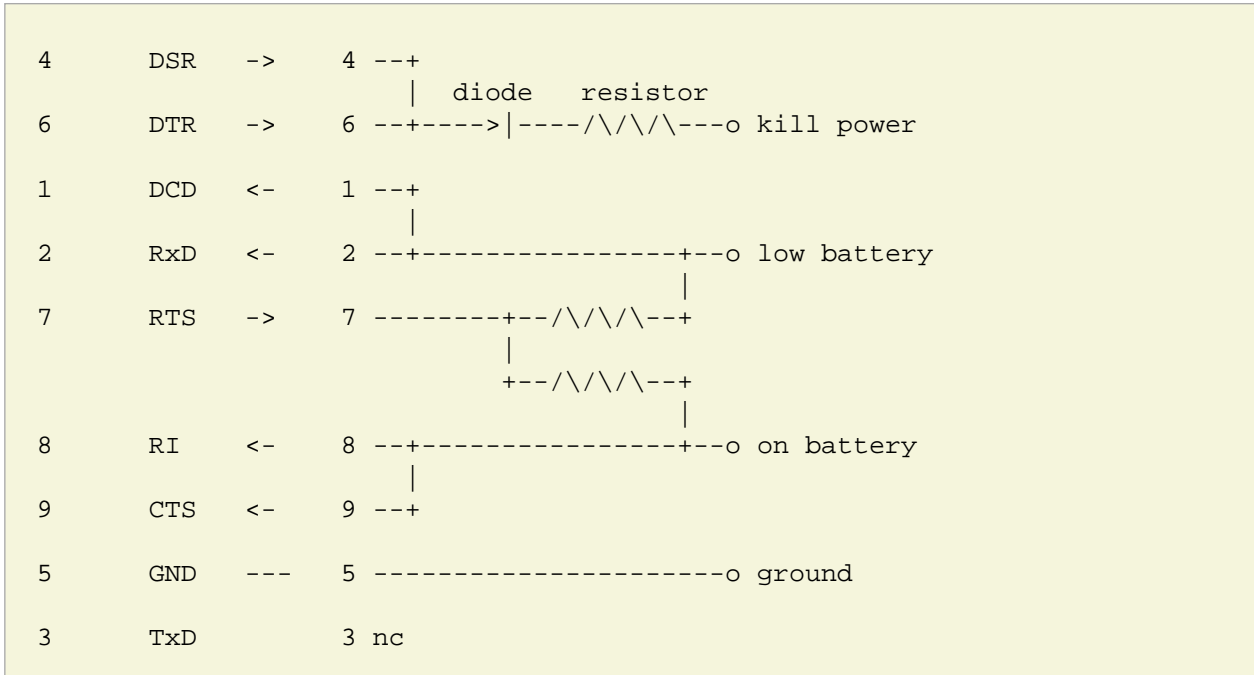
4       DSR   ->   4 --+
                       |  diode   resistor
6       DTR   ->   6 --+---->|----/\/\/\---o kill power

1       DCD   <-   1 --+
                       |
2       RxD   <-   2 --+----------------+--o low battery
                                        |
7       RTS   ->   7 --------+--/\/\/\--+
                             |
                             +--/\/\/\--+
                                        |
8       RI    <-   8 --+----------------+--o on battery
                       |
9       CTS   <-   9 --+

5       GND   ---  5 ---------------------o ground

3       TxD        3 nc